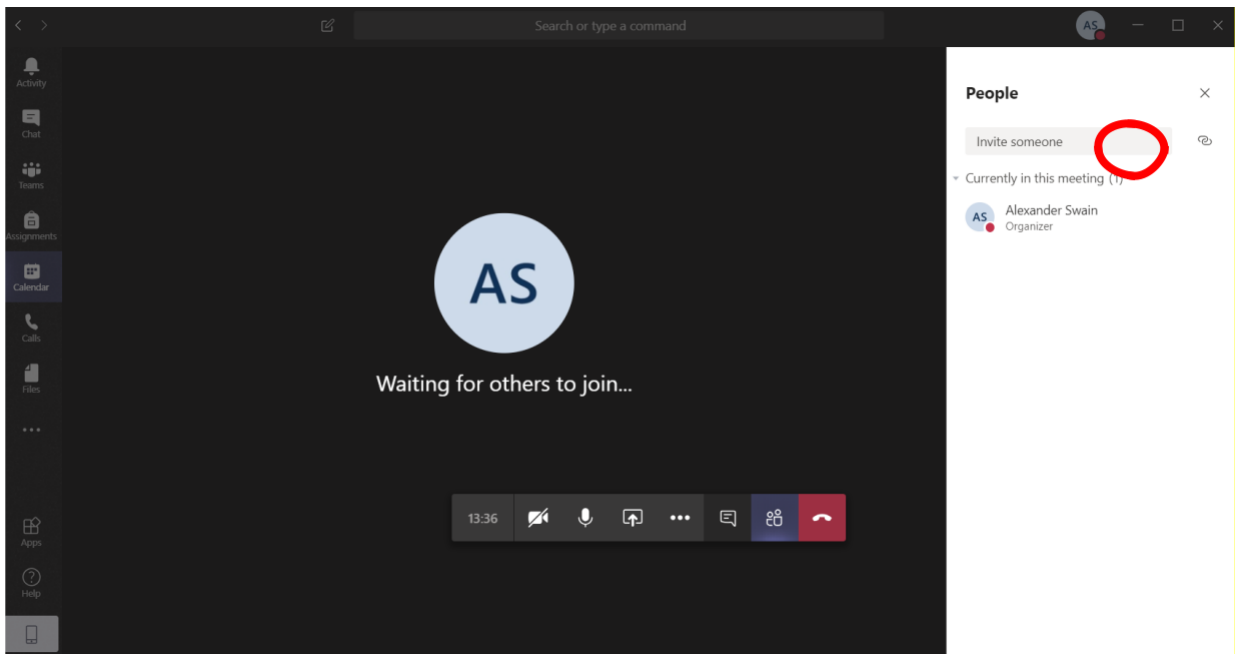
Search or type a command

AS

Activity

Chat

Teams

Assignments

Calendar

Calls

Files

...

Apps

Help

AS

Waiting for others to join...

13:36

People

Invite someone

Currently in this meeting (1)

AS

Alexander Swain

Organizer